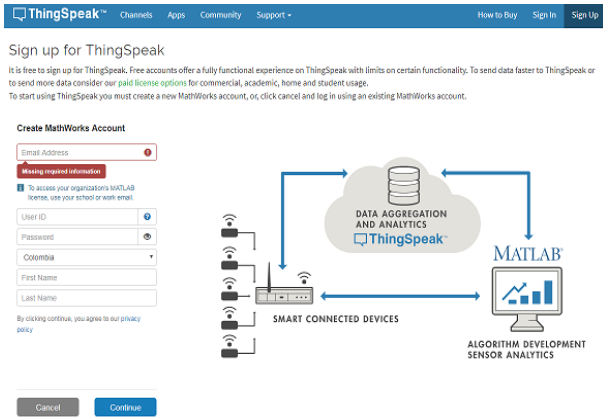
ThingSpeak™ Channels Apps Community Support ▾ How to Buy Sign In Sign Up

Sign up for ThingSpeak

It is free to sign up for ThingSpeak. Free accounts offer a fully functional experience on ThingSpeak with limits on certain functionality. To send data faster to ThingSpeak or to send more data consider our paid license options for commercial, academic, home and student usage.
To start using ThingSpeak you must create a new MathWorks account, or, click cancel and log in using an existing MathWorks account.

Create MathWorks Account

Email Address

Missing required information

To access your organization's MATLAB license, use your school or work email.

User ID

Password

Colombia

First Name

Last Name

By clicking continue, you agree to our privacy policy

Cancel Continue

DATA AGGREGATION AND ANALYTICS
ThingSpeak™

MATLAB®

SMART CONNECTED DEVICES

ALGORITHM DEVELOPMENT
SENSOR ANALYTICS